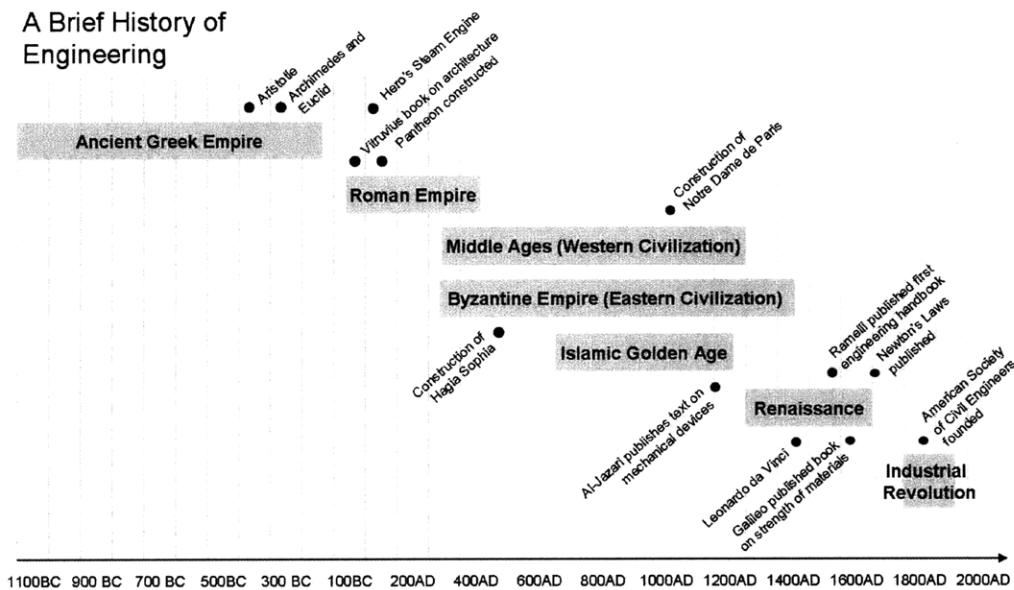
A Brief History of Engineering

Aristotle

Archimedes and Euclid

Hero's Steam Engine

Vitruvius book on architecture

Pantheon constructed

Ancient Greek Empire

Roman Empire

Construction of Notre Dame de Paris

Middle Ages (Western Civilization)

Byzantine Empire (Eastern Civilization)

Construction of Hagia Sophia

Islamic Golden Age

Ramelli published first engineering handbook

Newton's Laws published

American Society of Civil Engineers founded

Al-Jazari publishes text on mechanical devices

Renaissance

Leonardo da Vinci

Galileo published book on strength of materials

Industrial Revolution

1100BC 900 BC 700 BC 500BC 300 BC 100BC 200AD 400AD 600AD 800AD 1000AD 1200AD 1400AD 1600AD 1800AD 2000AD